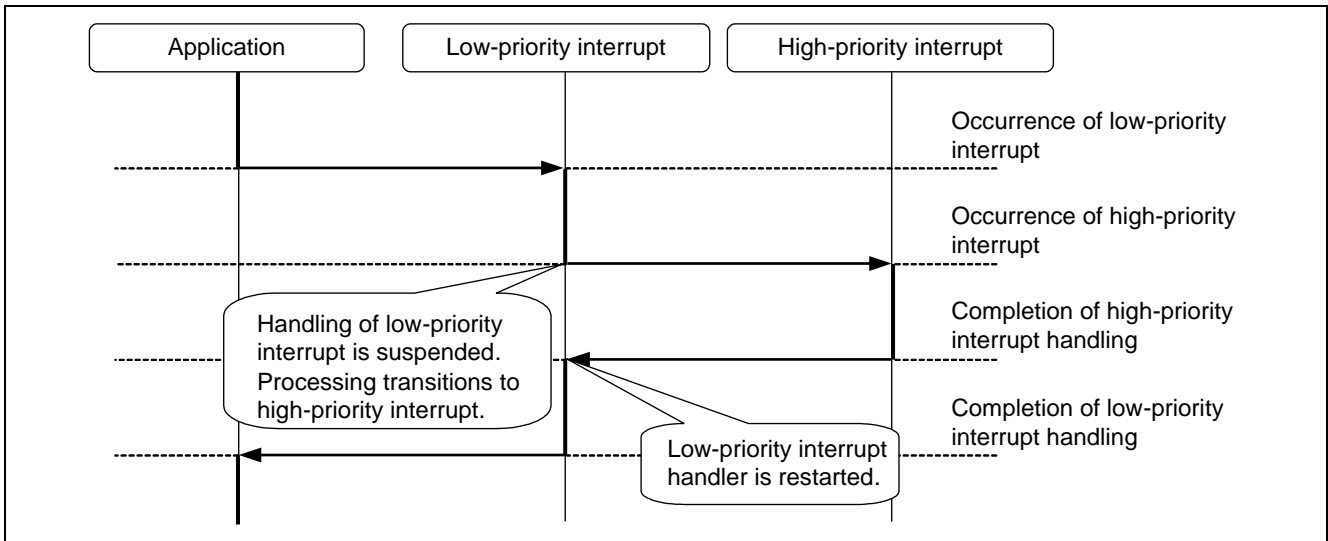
Application

Low-priority interrupt

High-priority interrupt

Occurrence of low-priority interrupt

Occurrence of high-priority interrupt

Completion of high-priority interrupt handling

Handling of low-priority interrupt is suspended. Processing transitions to high-priority interrupt.

Completion of low-priority interrupt handling

Low-priority interrupt handler is restarted.